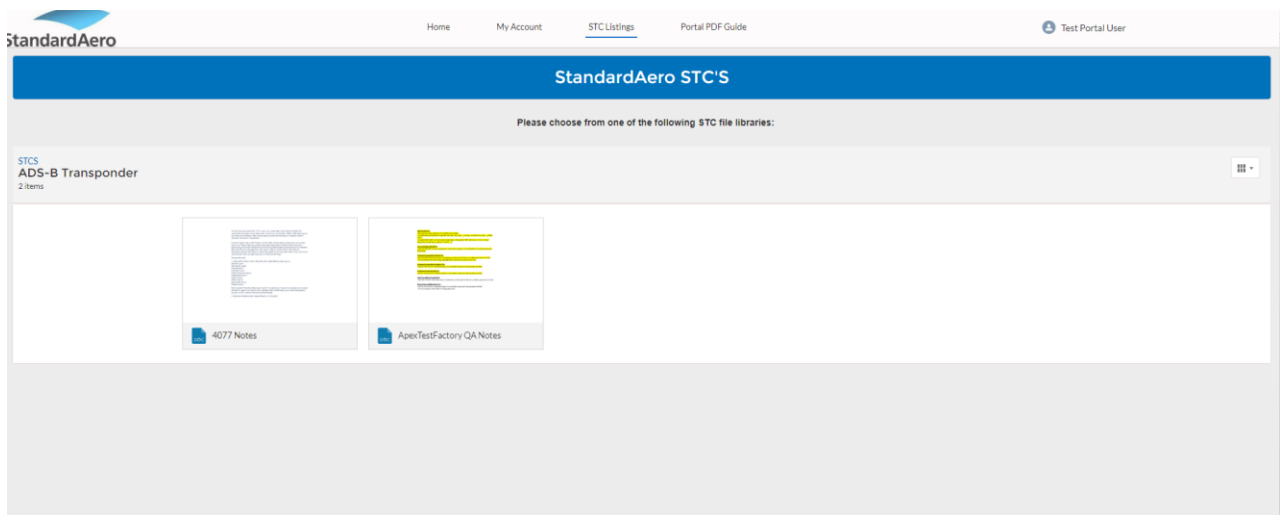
StandardAero

Home My Account STC Listings Portal PDF Guide

Test Portal User

StandardAero STC'S

Please choose from one of the following STC file libraries:

STCS
ADS-B Transponder
2 items

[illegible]

4077 Notes

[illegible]

ApexTestFactory QA Notes